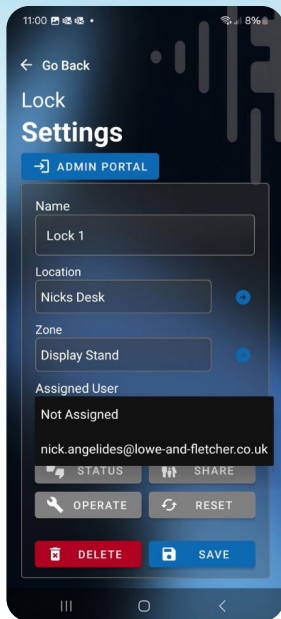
11:00 8%

Go Back

Lock

Settings

ADMIN PORTAL

Name

Lock 1

Location

Nicks Desk

Zone

Display Stand

Assigned User

Not Assigned

nick.angelides@lowe-and-fletcher.co.uk

STATUS

SHARE

OPERATE

RESET

DELETE

SAVE